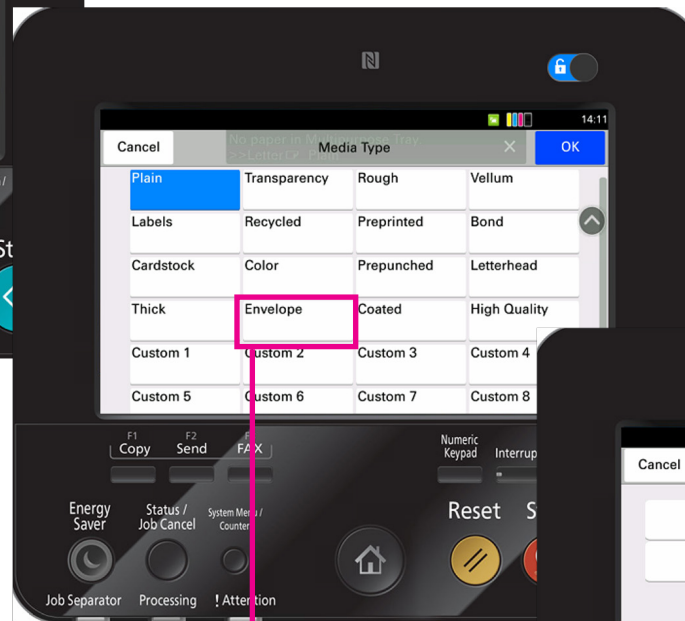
14:11

Cancel
No paper in Multipurpose Tray.
>>Letter / Plain
Media Type
OK

| Plain | Transparency | Rough | Vellum |
|---|---|---|---|
| Labels | Recycled | Preprinted | Bond |
| Cardstock | Color | Prepunched | Letterhead |
| Thick | Envelope | Coated | High Quality |
| Custom 1 | Custom 2 | Custom 3 | Custom 4 |
| Custom 5 | Custom 6 | Custom 7 | Custom 8 |

F1
Copy
F2
Send
F3
FAX
Numeric Keypad
Interrup
Energy Saver
Status / Job Cancel
System Menu / Counter
Reset
S
Job Separator
Processing
! Attention
Cancel
St